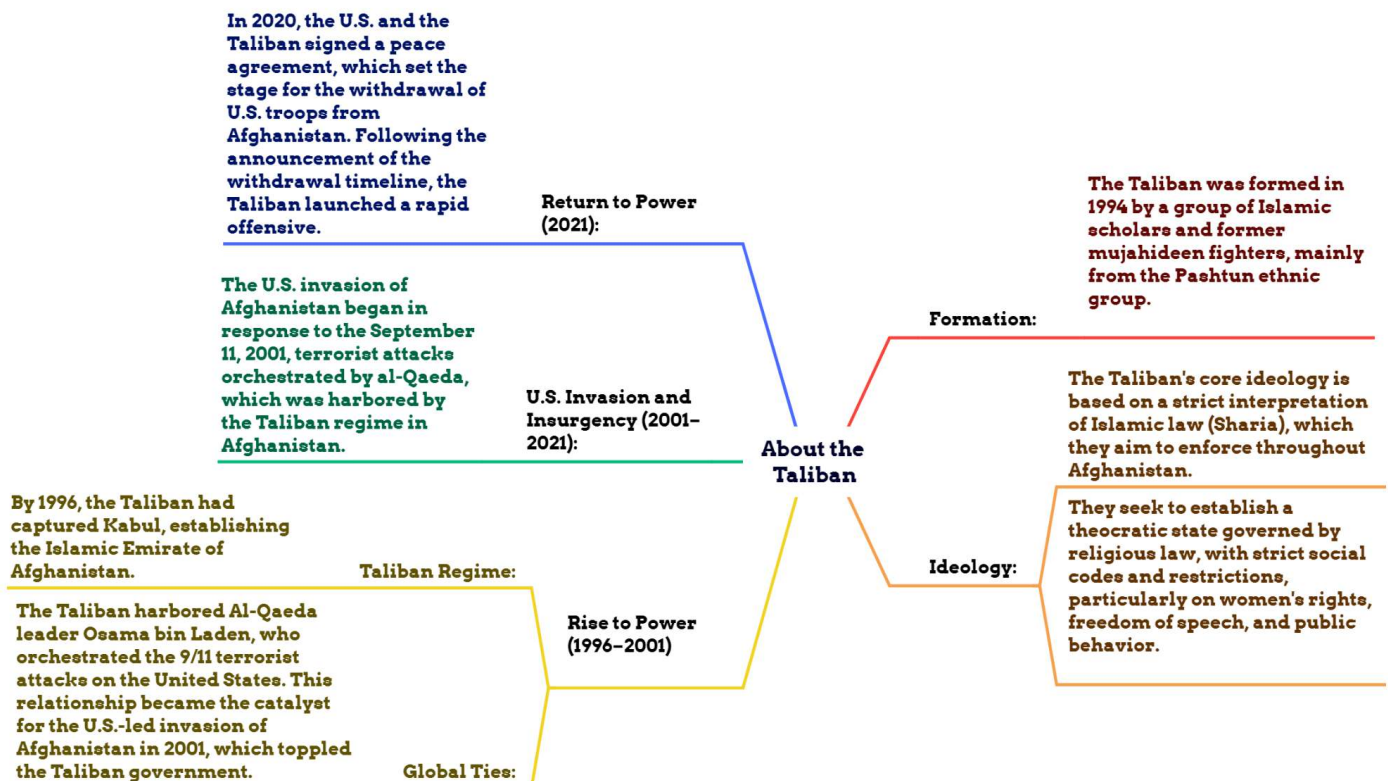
About the Taliban

Return to Power (2021):

In 2020, the U.S. and the Taliban signed a peace agreement, which set the stage for the withdrawal of U.S. troops from Afghanistan. Following the announcement of the withdrawal timeline, the Taliban launched a rapid offensive.

U.S. Invasion and Insurgency (2001–2021):

The U.S. invasion of Afghanistan began in response to the September 11, 2001, terrorist attacks orchestrated by al-Qaeda, which was harbored by the Taliban regime in Afghanistan.

Rise to Power (1996–2001)

Taliban Regime:

By 1996, the Taliban had captured Kabul, establishing the Islamic Emirate of Afghanistan.

Global Ties:

The Taliban harbored Al-Qaeda leader Osama bin Laden, who orchestrated the 9/11 terrorist attacks on the United States. This relationship became the catalyst for the U.S.-led invasion of Afghanistan in 2001, which toppled the Taliban government.

Formation:

The Taliban was formed in 1994 by a group of Islamic scholars and former mujahideen fighters, mainly from the Pashtun ethnic group.

Ideology:

The Taliban's core ideology is based on a strict interpretation of Islamic law (Sharia), which they aim to enforce throughout Afghanistan.

They seek to establish a theocratic state governed by religious law, with strict social codes and restrictions, particularly on women's rights, freedom of speech, and public behavior.